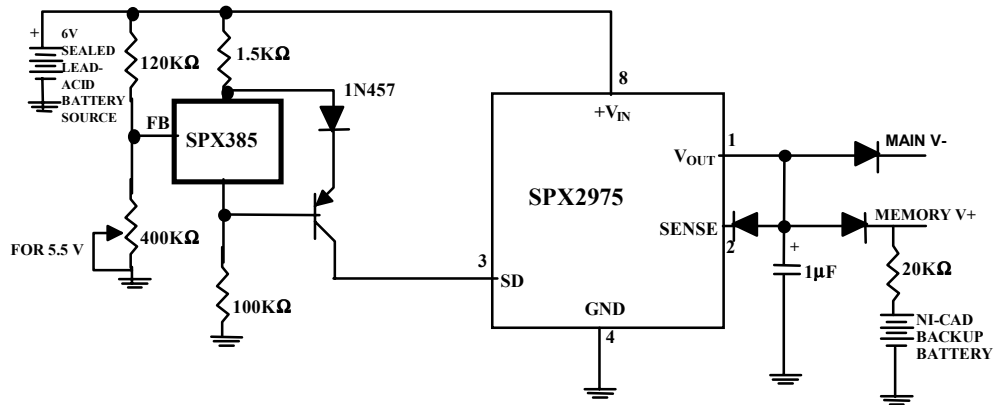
+
6V SEALED LEAD-ACID BATTERY SOURCE

120KΩ

1.5KΩ

1N457

FB

SPX385

FOR 5.5 V

400KΩ

100KΩ

8

$+V_{IN}$

SPX2975

$V_{OUT}$

1

SENSE

2

3

SD

GND

4

MAIN V-

MEMORY V+

+

1μF

20KΩ

NI-CAD BACKUP BATTERY